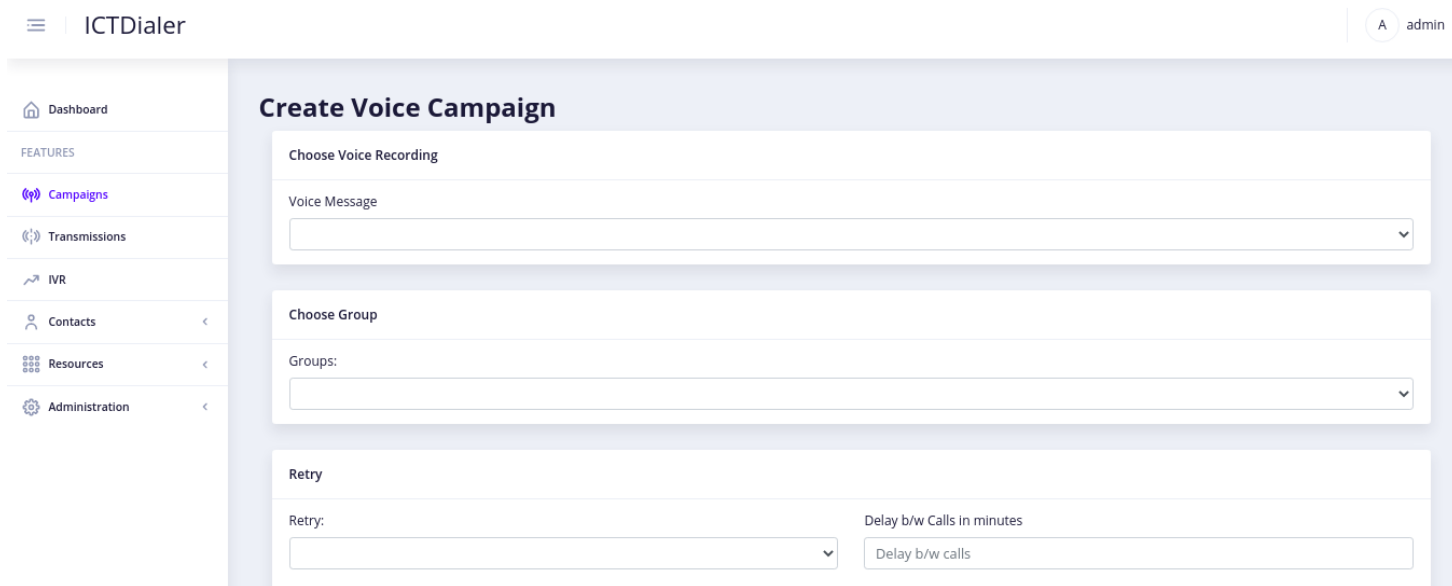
ICTDialer

A admin

Dashboard

FEATURES

Campaigns

Transmissions

IVR

Contacts

Resources

Administration

Create Voice Campaign

Choose Voice Recording

Voice Message

Choose Group

Groups:

Retry

Retry:

Delay b/w Calls in minutes

Delay b/w calls